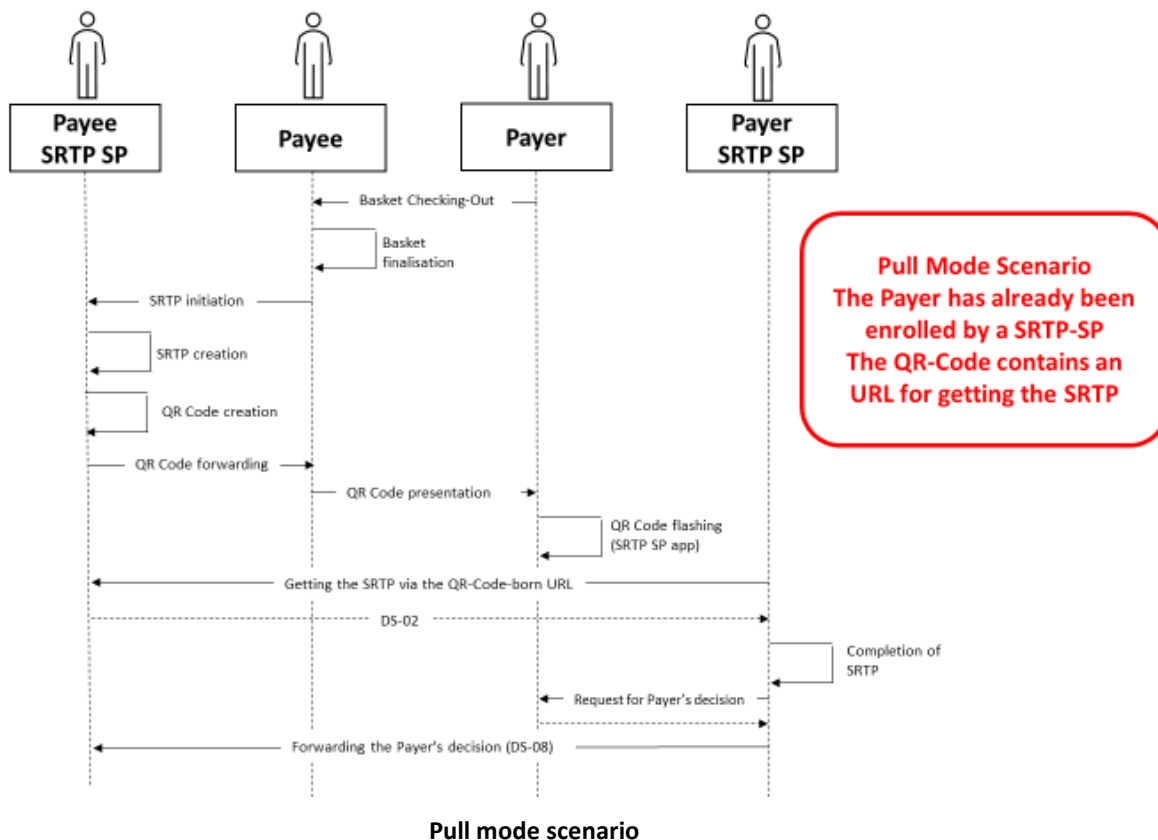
Payee SRTP SP

Payee

Payer

Payer SRTP SP

Basket Checking-Out

Basket finalisation

SRTP initiation

SRTP creation

QR Code creation

QR Code forwarding

QR Code presentation

QR Code flashing (SRTP SP app)

Getting the SRTP via the QR-Code-born URL

DS-02

Completion of SRTP

Request for Payer's decision

Forwarding the Payer's decision (DS-08)

Pull Mode Scenario
The Payer has already been enrolled by a SRTP-SP
The QR-Code contains an URL for getting the SRTP

Pull mode scenario